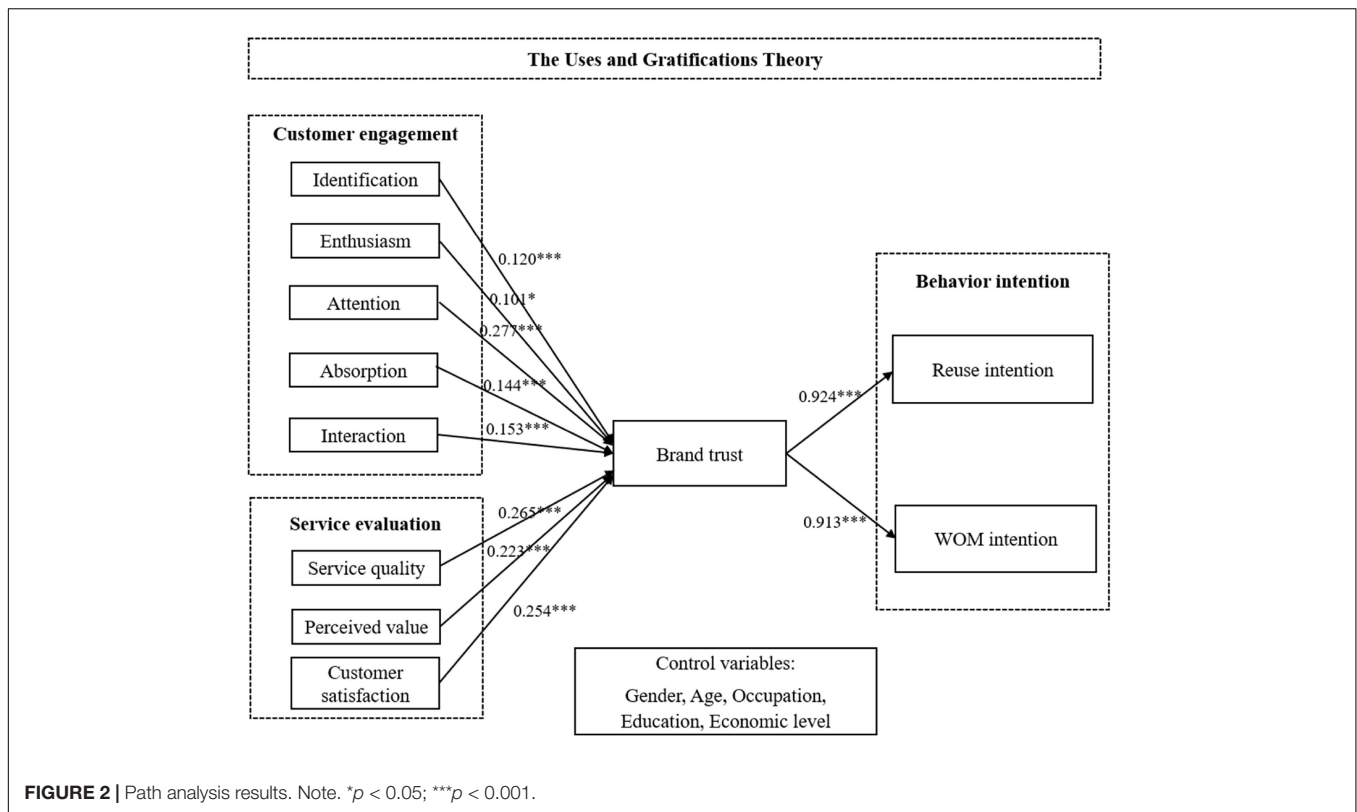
The Uses and Gratifications Theory

Customer engagement

Identification

Enthusiasm

Attention

Absorption

Interaction

0.120***

0.101*

0.277***

0.144***

0.153***

Service evaluation

Service quality

Perceived value

Customer satisfaction

0.265***

0.223***

0.254***

Brand trust

0.924***

0.913***

Behavior intention

Reuse intention

WOM intention

Control variables:
Gender, Age, Occupation, Education, Economic level

**FIGURE 2 |** Path analysis results. Note. *$p$ < 0.05; ***$p$ < 0.001.